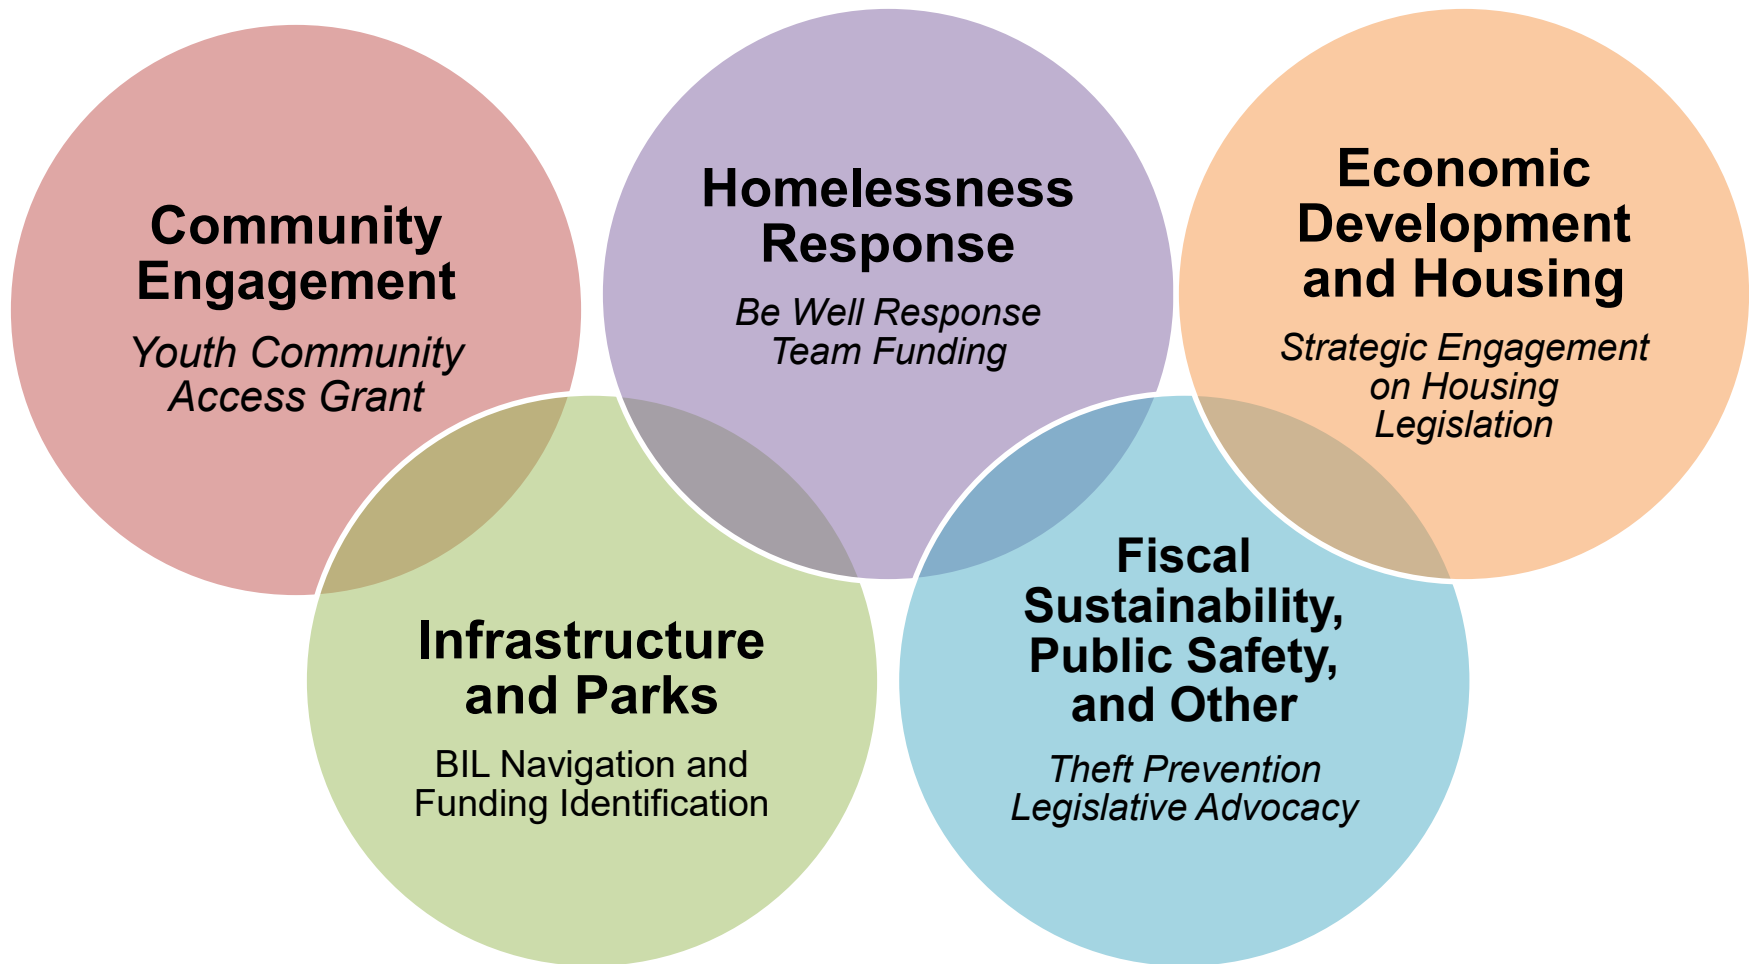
Community Engagement

Youth Community Access Grant

Homelessness Response

Be Well Response Team Funding

Economic Development and Housing

Strategic Engagement on Housing Legislation

Infrastructure and Parks

BIL Navigation and Funding Identification

Fiscal Sustainability, Public Safety, and Other

Theft Prevention Legislative Advocacy